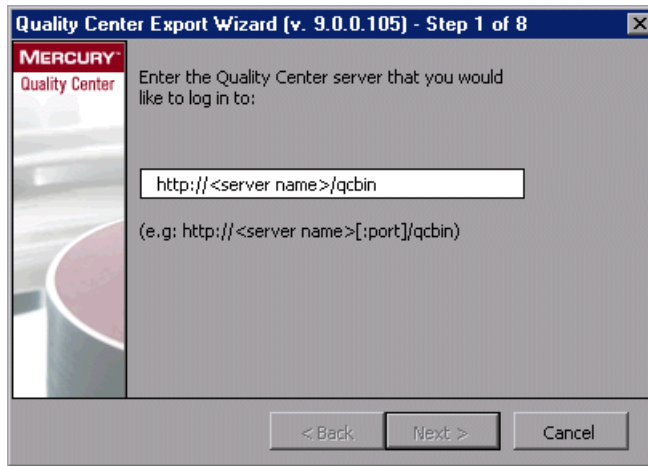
Quality Center Export Wizard (v. 9.0.0.105) - Step 1 of 8

MERCURY™
Quality Center

Enter the Quality Center server that you would like to log in to:

http://<server name>/qcbin

(e.g: http://<server name>[:port]/qcbin)

< Back
Next >
Cancel